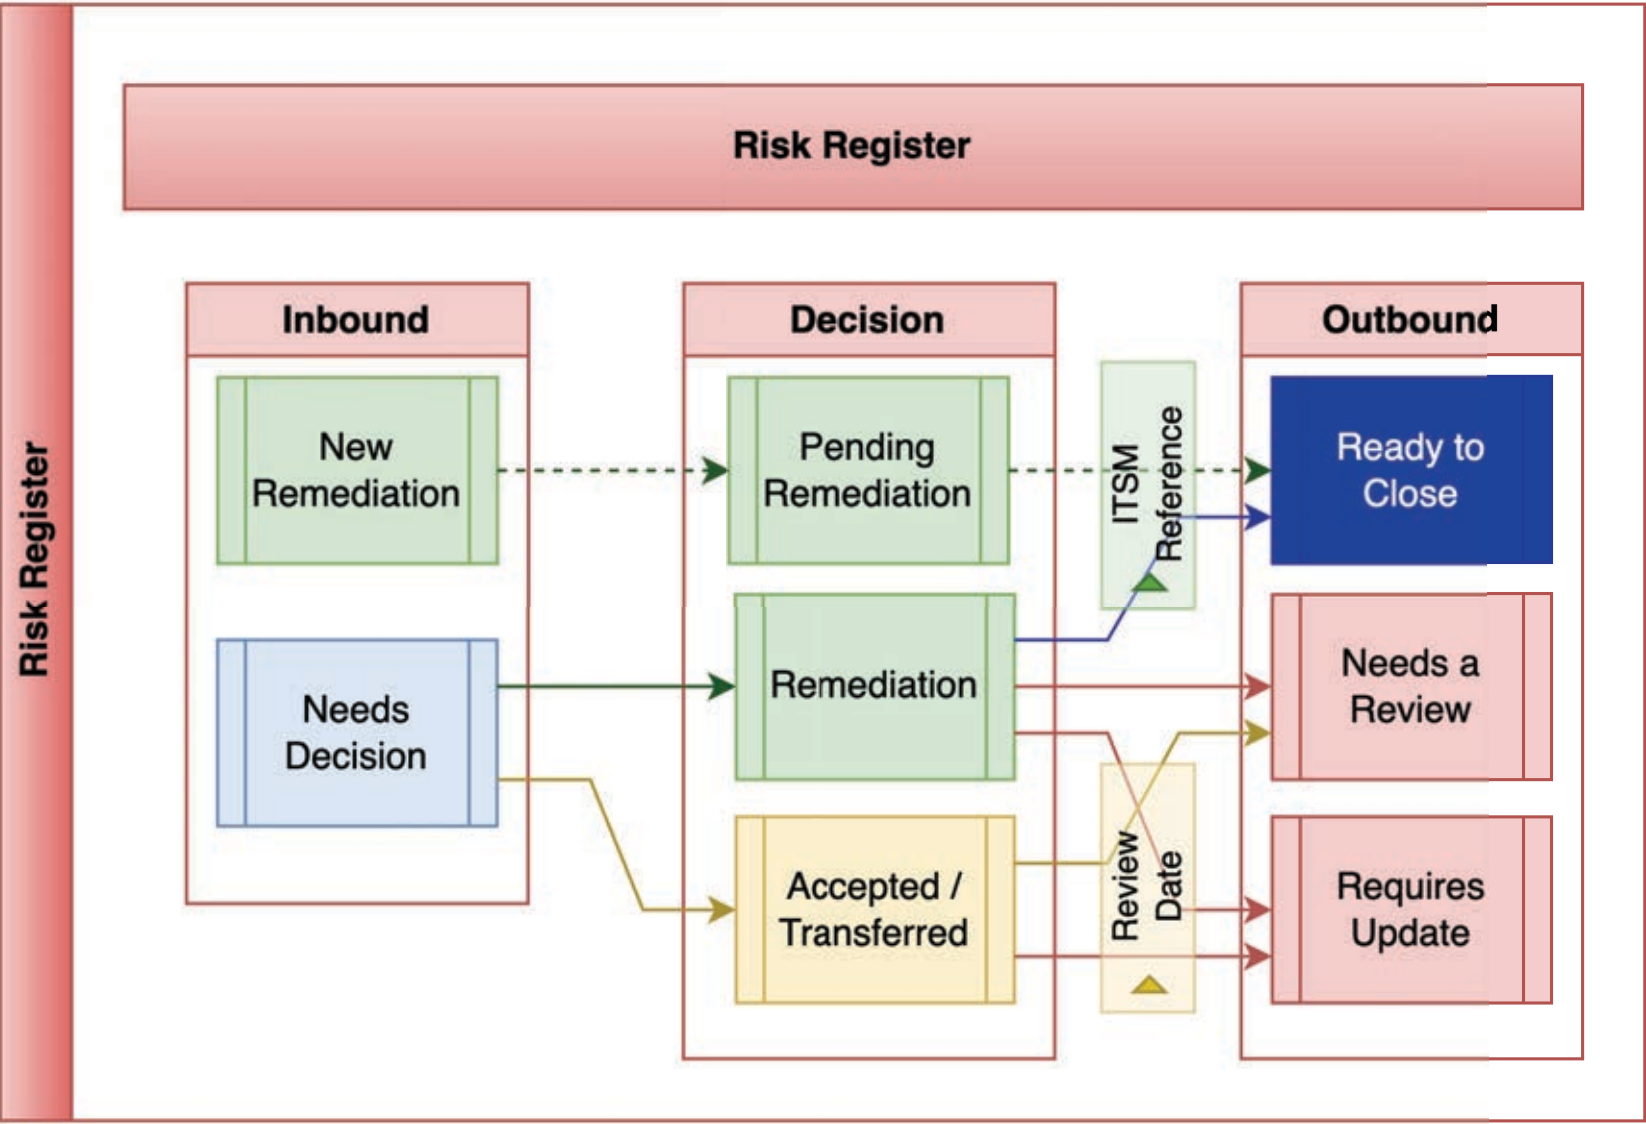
Risk Register

Risk Register

Inbound

New Remediation

Needs Decision

Decision

Pending Remediation

Remediation

Accepted / Transferred

ITSM Reference

Review Date

Outbound

Ready to Close

Needs a Review

Requires Update